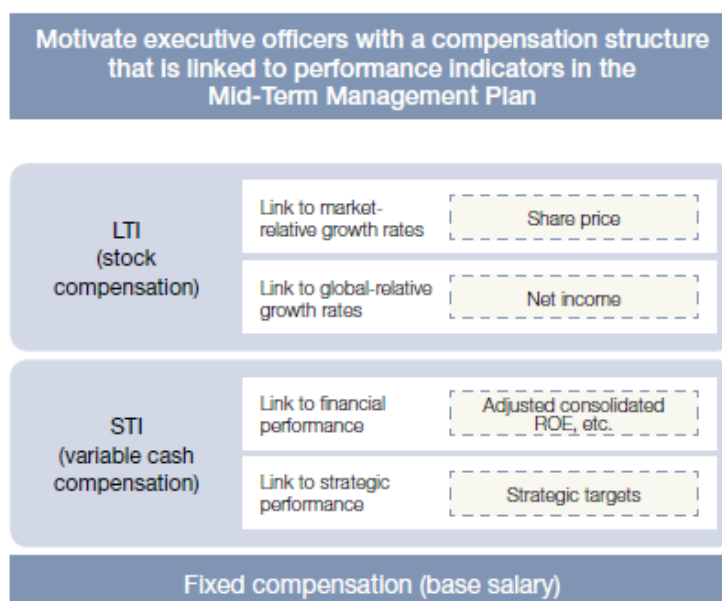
Motivate executive officers with a compensation structure that is linked to performance indicators in the Mid-Term Management Plan

LTI
(stock
compensation)

Link to market-relative growth rates

Share price

Link to global-relative growth rates

Net income

STI
(variable cash
compensation)

Link to financial performance

Adjusted consolidated ROE, etc.

Link to strategic performance

Strategic targets

Fixed compensation (base salary)